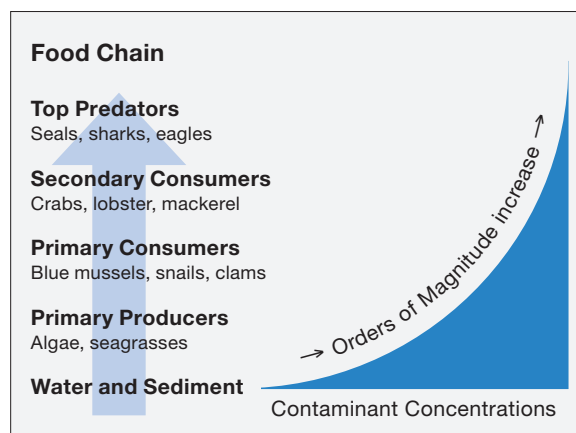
Food Chain

Top Predators
Seals, sharks, eagles

Secondary Consumers
Crabs, lobster, mackerel

Primary Consumers
Blue mussels, snails, clams

Primary Producers
Algae, seagrasses

Water and Sediment

→ Orders of Magnitude increase →

Contaminant Concentrations